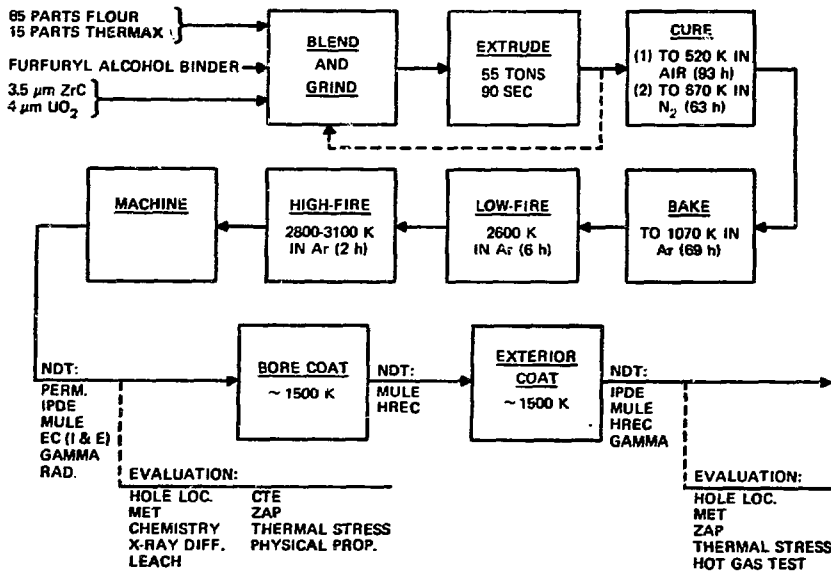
85 PARTS FLOUR
15 PARTS THERMAX

FURFURYL ALCOHOL BINDER

3.5 $\mu m$ ZrC
4 $\mu m$ $UO_2$

BLEND AND GRIND

EXTRUDE
55 TONS
90 SEC

CURE
(1) TO 520 K IN AIR (93 h)
(2) TO 870 K IN $N_2$ (63 h)

BAKE
TO 1070 K IN Ar (69 h)

LOW-FIRE
2600 K
IN Ar (6 h)

HIGH-FIRE
2800-3100 K
IN Ar (2 h)

MACHINE

NDT:
PERM.
IPDE
MULE
EC (I & E)
GAMMA
RAD.

BORE COAT
~ 1500 K

NDT:
MULE
HREC

EXTERIOR COAT
~ 1500 K

NDT:
IPDE
MULE
HREC
GAMMA

EVALUATION:
HOLE LOC.
MET
CHEMISTRY
X-RAY DIFF.
LEACH
CTE
ZAP
THERMAL STRESS
PHYSICAL PROP.

EVALUATION:
HOLE LOC.
MET
ZAP
THERMAL STRESS
HOT GAS TEST